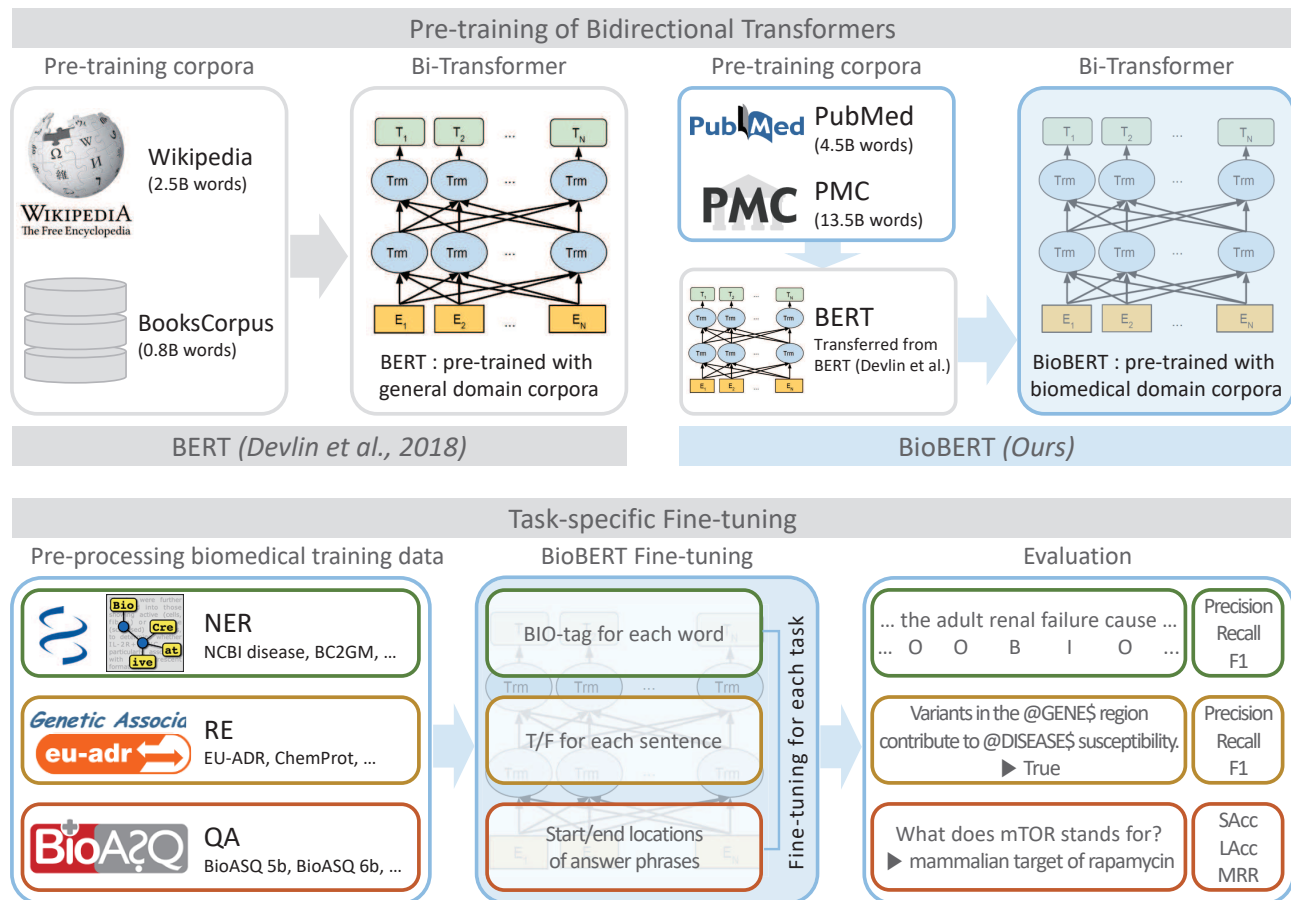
Pre-training of Bidirectional Transformers

Pre-training corpora

WIKIPEDIA
The Free Encyclopedia

Wikipedia
(2.5B words)

BooksCorpus
(0.8B words)

Bi-Transformer

$T_1$ $T_2$ ... $T_N$

Trm Trm ... Trm

Trm Trm ... Trm

$E_1$ $E_2$ ... $E_N$

BERT : pre-trained with general domain corpora

BERT *(Devlin et al., 2018)*

Pre-training corpora

PubMed
PubMed
(4.5B words)

PMC
PMC
(13.5B words)

$T_1$ $T_2$ ... $T_N$
Trm Trm ... Trm
Trm Trm ... Trm
$E_1$ $E_2$ ... $E_N$

BERT
Transferred from BERT (Devlin et al.)

Bi-Transformer

$T_1$ $T_2$ ... $T_N$

Trm Trm ... Trm

Trm Trm ... Trm

$E_1$ $E_2$ ... $E_N$

BioBERT : pre-trained with biomedical domain corpora

BioBERT *(Ours)*

Task-specific Fine-tuning

Pre-processing biomedical training data

Bio Cre at ive

NER
NCBI disease, BC2GM, ...

Genetic Associa
eu-adr

RE
EU-ADR, ChemProt, ...

BioASQ

QA
BioASQ 5b, BioASQ 6b, ...

BioBERT Fine-tuning

BIO-tag for each word

Trm Trm ... Trm

T/F for each sentence

Trm Trm

Start/end locations of answer phrases

$E_1$ $E_N$

Fine-tuning for each task

Evaluation

... the adult renal failure cause ...
... O O B I O ...

Precision
Recall
F1

Variants in the @GENE$ region contribute to @DISEASE$ susceptibility.
▶ True

Precision
Recall
F1

What does mTOR stands for?
▶ mammalian target of rapamycin

SAcc
LAcc
MRR